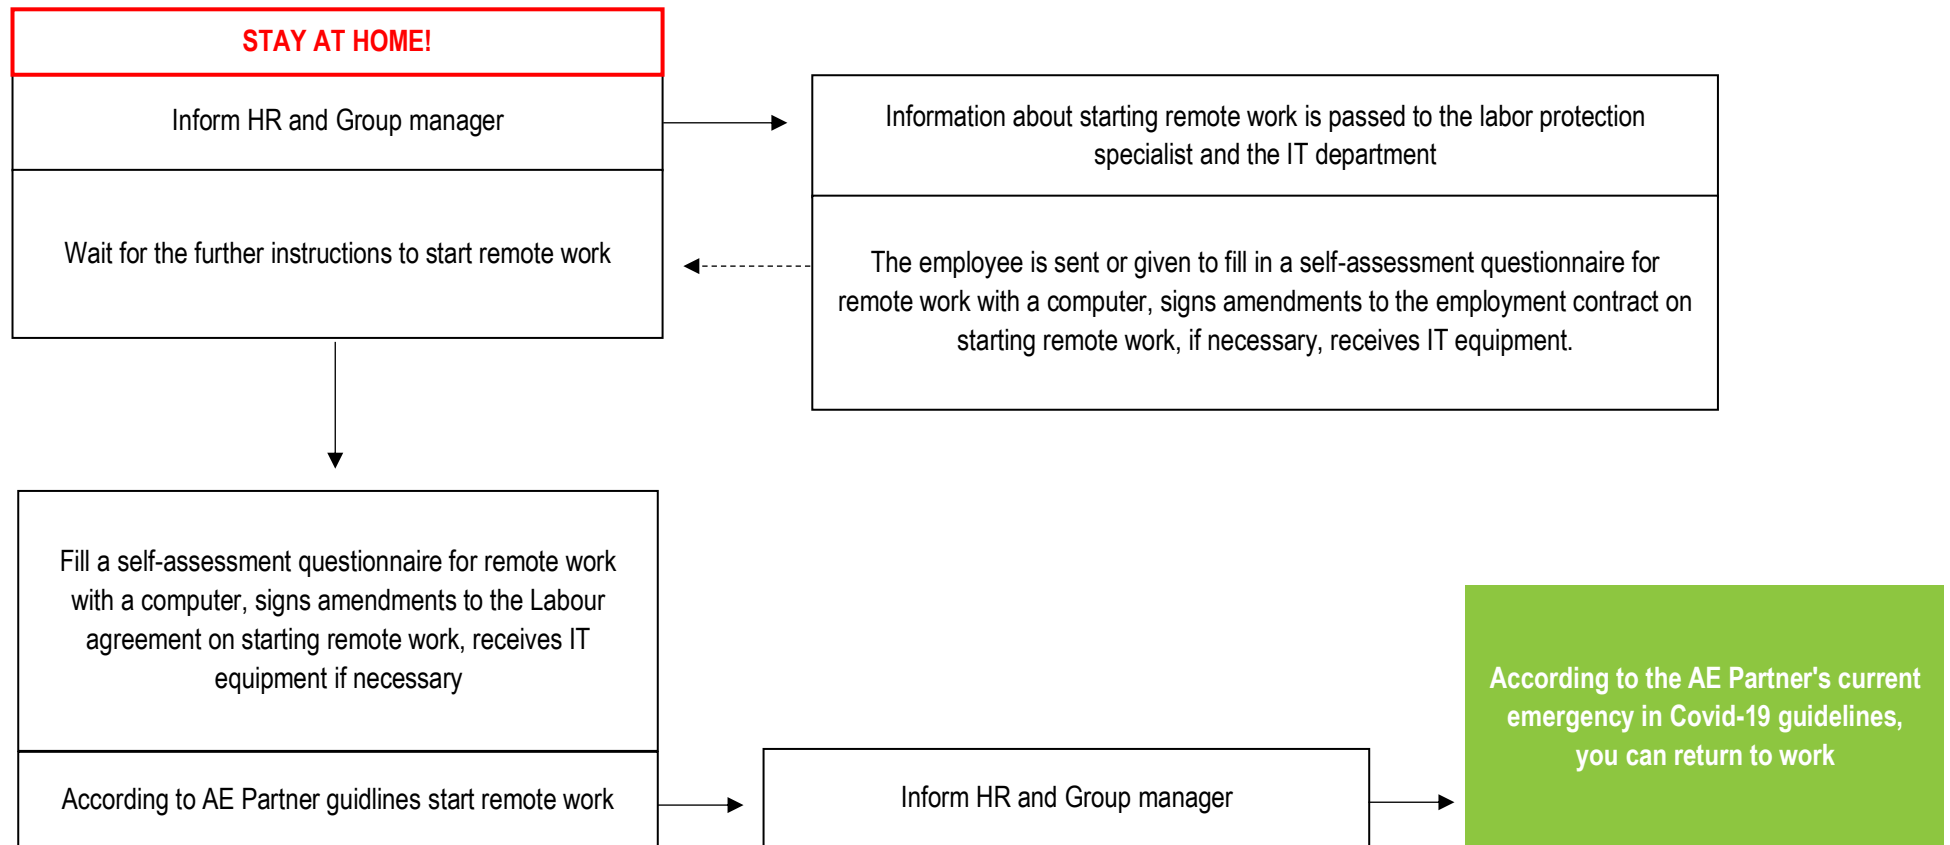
STAY AT HOME!

Inform HR and Group manager

Information about starting remote work is passed to the labor protection specialist and the IT department

Wait for the further instructions to start remote work

The employee is sent or given to fill in a self-assessment questionnaire for remote work with a computer, signs amendments to the employment contract on starting remote work, if necessary, receives IT equipment.

Fill a self-assessment questionnaire for remote work with a computer, signs amendments to the Labour agreement on starting remote work, receives IT equipment if necessary

According to AE Partner guidlines start remote work

Inform HR and Group manager

According to the AE Partner's current emergency in Covid-19 guidelines, you can return to work